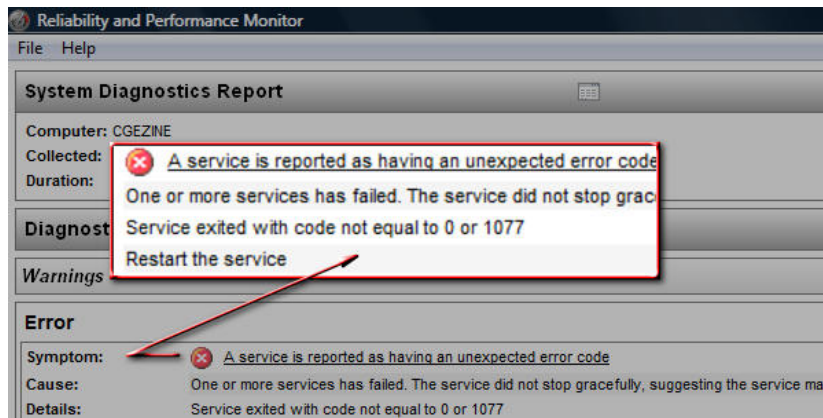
Reliability and Performance Monitor

File Help

System Diagnostics Report

Computer: CGEZINE

Collected:

Duration:

A service is reported as having an unexpected error code

One or more services has failed. The service did not stop grac

Service exited with code not equal to 0 or 1077

Restart the service

Diagnost

Warnings

Error

Symptom: A service is reported as having an unexpected error code

Cause: One or more services has failed. The service did not stop gracefully, suggesting the service ma

Details: Service exited with code not equal to 0 or 1077